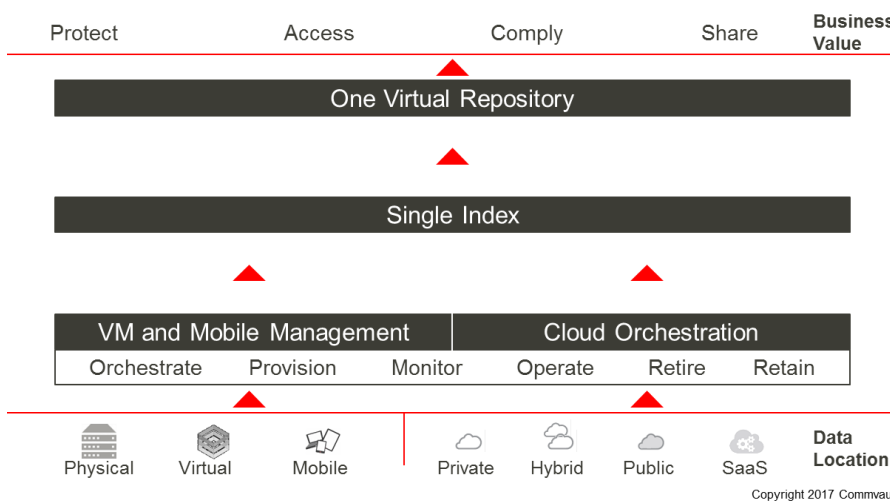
Protect Access Comply Share Business Value

One Virtual Repository

Single Index

VM and Mobile Management

Cloud Orchestration

Orchestrate Provision Monitor Operate Retire Retain

Physical Virtual Mobile Private Hybrid Public SaaS Data Location

Copyright 2017 Commvau